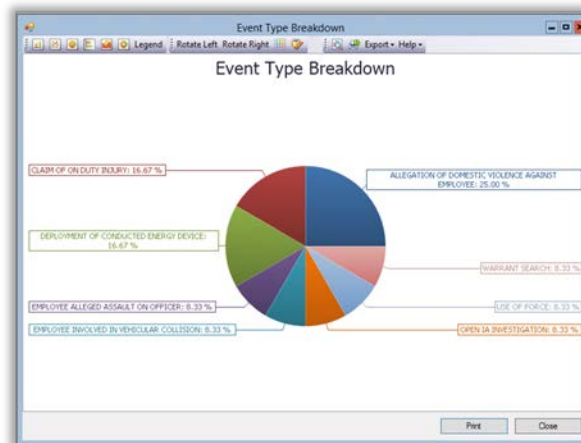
Event Type Breakdown

Legend Rotate Left Rotate Right Export Help

Event Type Breakdown

CLAIM OF ON DUTY INJURY: 16.67 %

ALLEGATION OF DOMESTIC VIOLENCE AGAINST EMPLOYEE: 25.00 %

DEPLOYMENT OF CONDUCTED ENERGY DEVICE: 16.67 %

WARRANT SEARCH: 8.33 %

USE OF FORCE: 8.33 %

EMPLOYEE ALLEGED ASSAULT ON OFFICER: 8.33 %

EMPLOYEE INVOLVED IN VEHICULAR COLLISION: 8.33 %

OPEN IA INVESTIGATION: 8.33 %

Print

Close